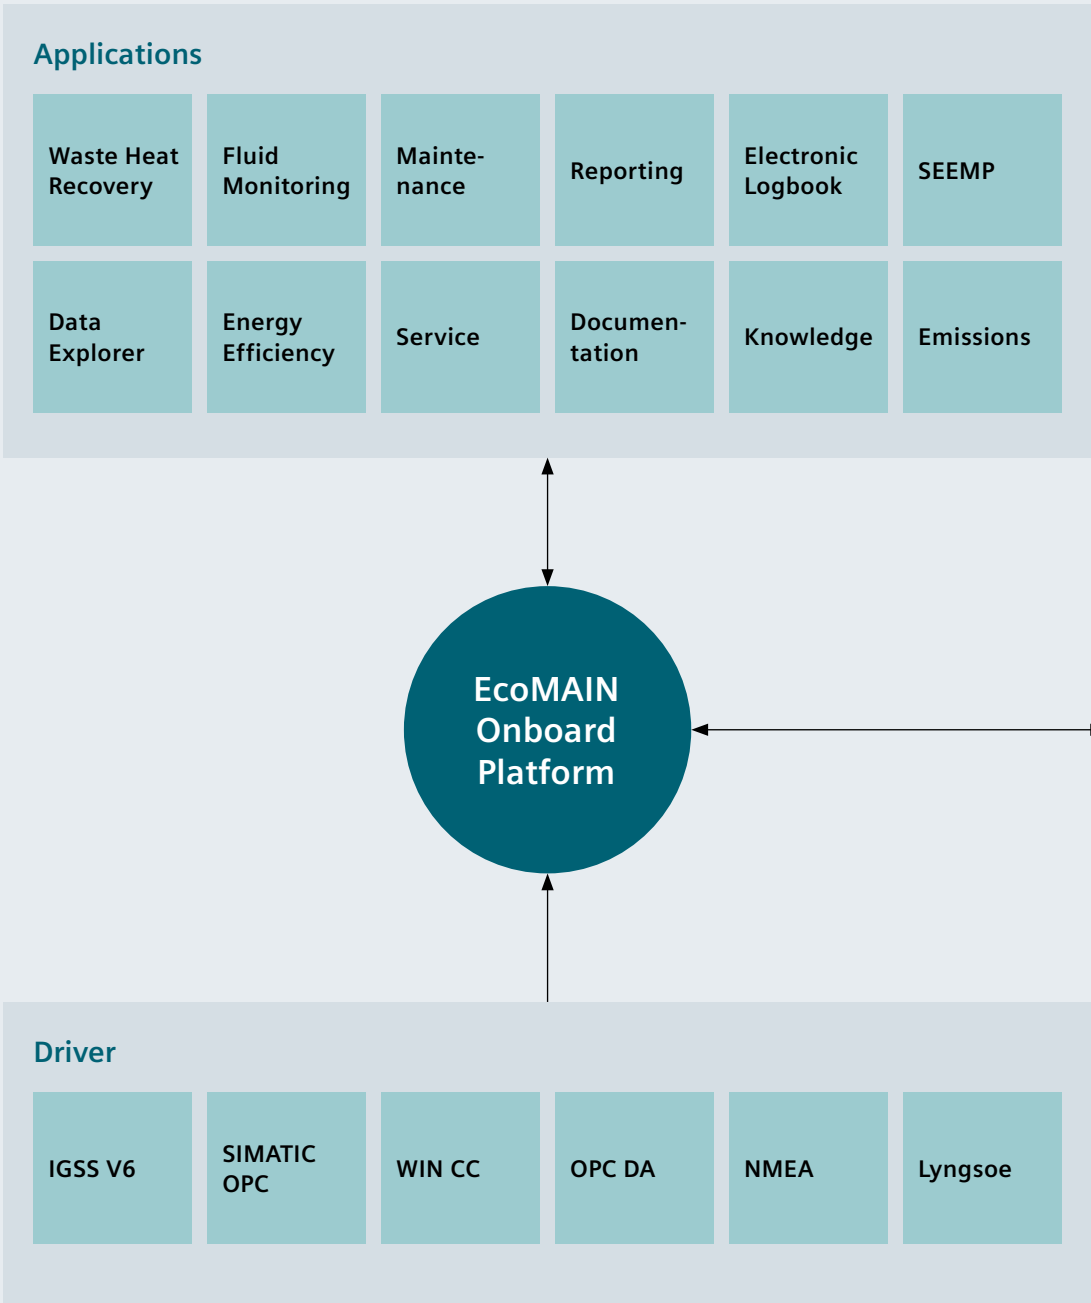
Applications

Waste Heat Recovery

Fluid Monitoring

Maintenance

Reporting

Electronic Logbook

SEEMP

Data Explorer

Energy Efficiency

Service

Documentation

Knowledge

Emissions

EcoMAIN Onboard Platform

Driver

IGSS V6

SIMATIC OPC

WIN CC

OPC DA

NMEA

Lyngsoe